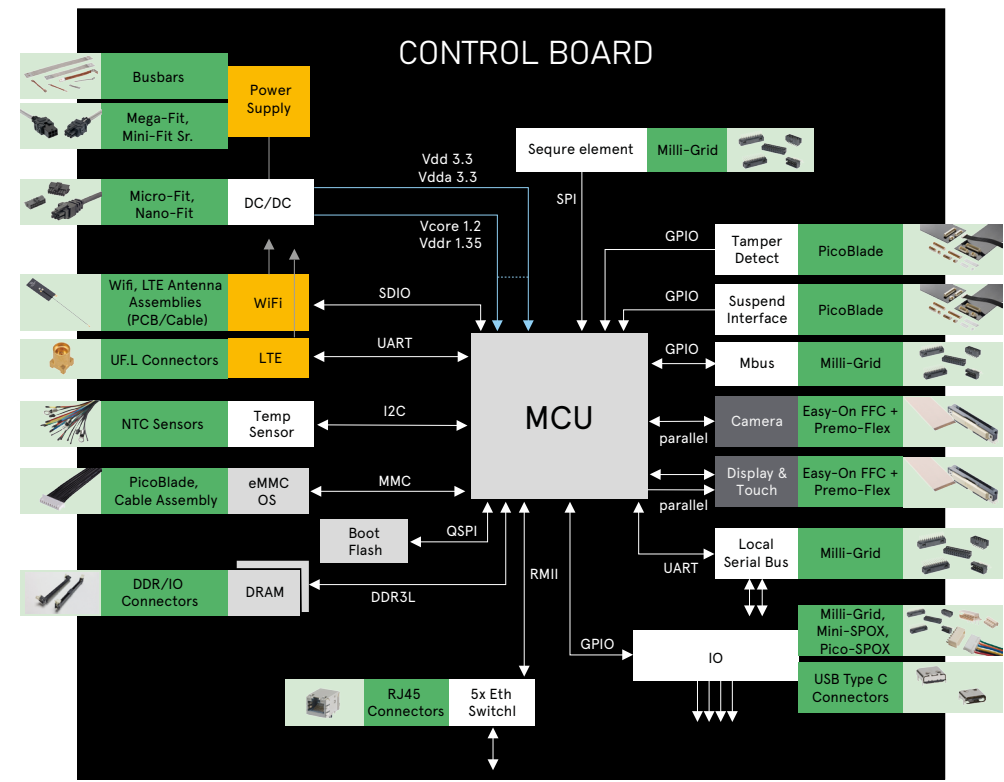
CONTROL BOARD

Busbars

Power Supply

Mega-Fit, Mini-Fit Sr.

Micro-Fit, Nano-Fit

DC/DC

Vdd 3.3
Vdda 3.3

Vcore 1.2
Vddr 1.35

Sequre element

Milli-Grid

SPI

GPIO

Tamper Detect

PicoBlade

GPIO

Suspend Interface

PicoBlade

Wifi, LTE Antenna Assemblies (PCB/Cable)

WiFi

SDIO

UF.L Connectors

LTE

UART

GPIO

Mbus

Milli-Grid

NTC Sensors

Temp Sensor

I2C

MCU

Camera

Easy-On FFC + Premo-Flex

parallel

Display & Touch

Easy-On FFC + Premo-Flex

parallel

PicoBlade, Cable Assembly

eMMC OS

MMC

Boot Flash

QSPI

Local Serial Bus

Milli-Grid

UART

DDR/IO Connectors

DRAM

DDR3L

RMII

GPIO

IO

Milli-Grid, Mini-SPOX, Pico-SPOX

USB Type C Connectors

RJ45 Connectors

5x Eth Switchl